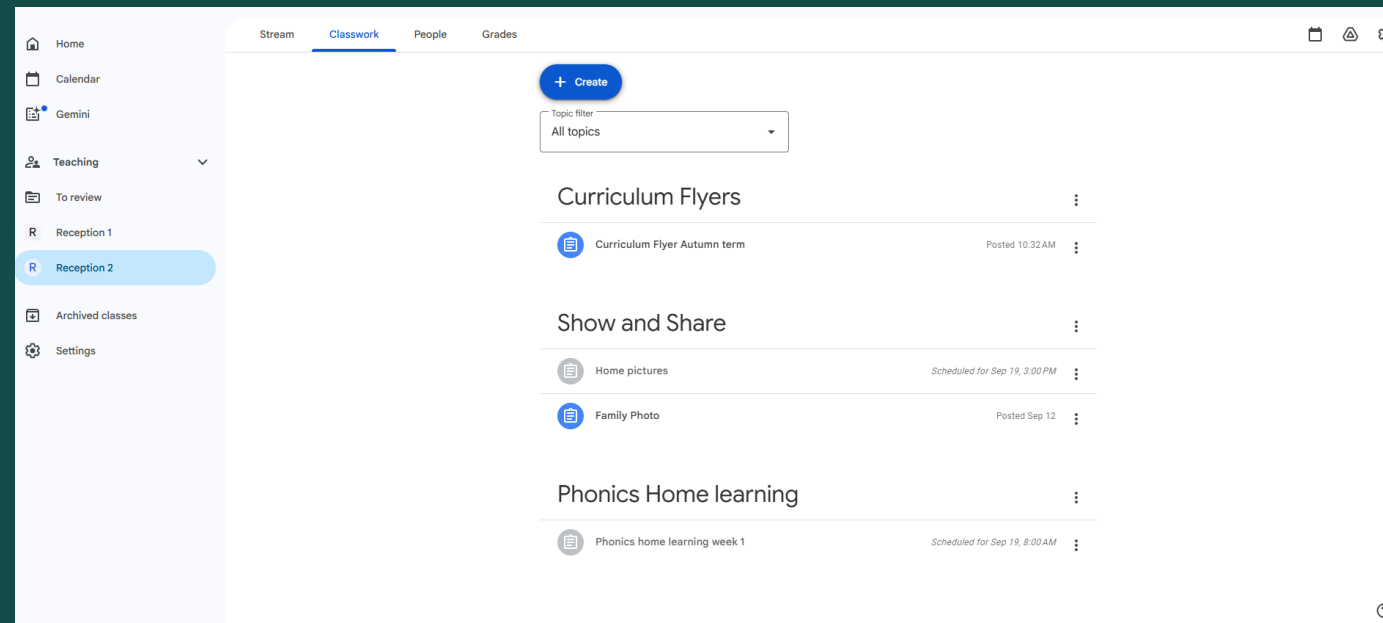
Home
Calendar
Gemini
Teaching
To review
R Reception 1
R Reception 2
Archived classes
Settings

Stream Classwork People Grades

+ Create

Topic filter
All topics

Curriculum Flyers

Curriculum Flyer Autumn term Posted 10:32 AM

Show and Share

Home pictures Scheduled for Sep 19, 3:00 PM

Family Photo Posted Sep 12

Phonics Home learning

Phonics home learning week 1 Scheduled for Sep 19, 8:00 AM